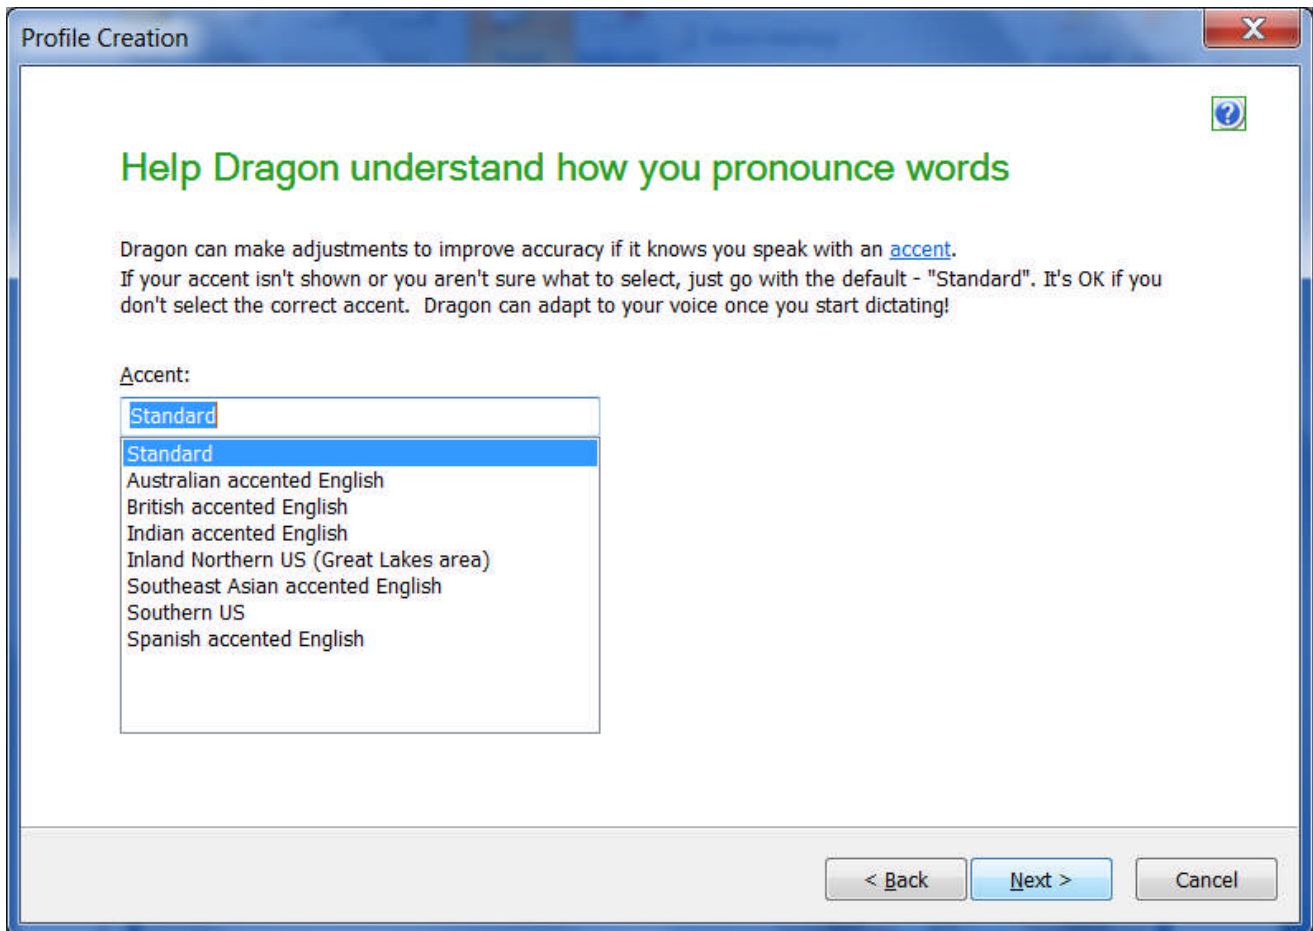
Profile Creation

Help Dragon understand how you pronounce words

Dragon can make adjustments to improve accuracy if it knows you speak with an accent.
If your accent isn't shown or you aren't sure what to select, just go with the default - "Standard". It's OK if you don't select the correct accent. Dragon can adapt to your voice once you start dictating!

Accent:

Standard

Standard
Australian accented English
British accented English
Indian accented English
Inland Northern US (Great Lakes area)
Southeast Asian accented English
Southern US
Spanish accented English

< Back
Next >
Cancel